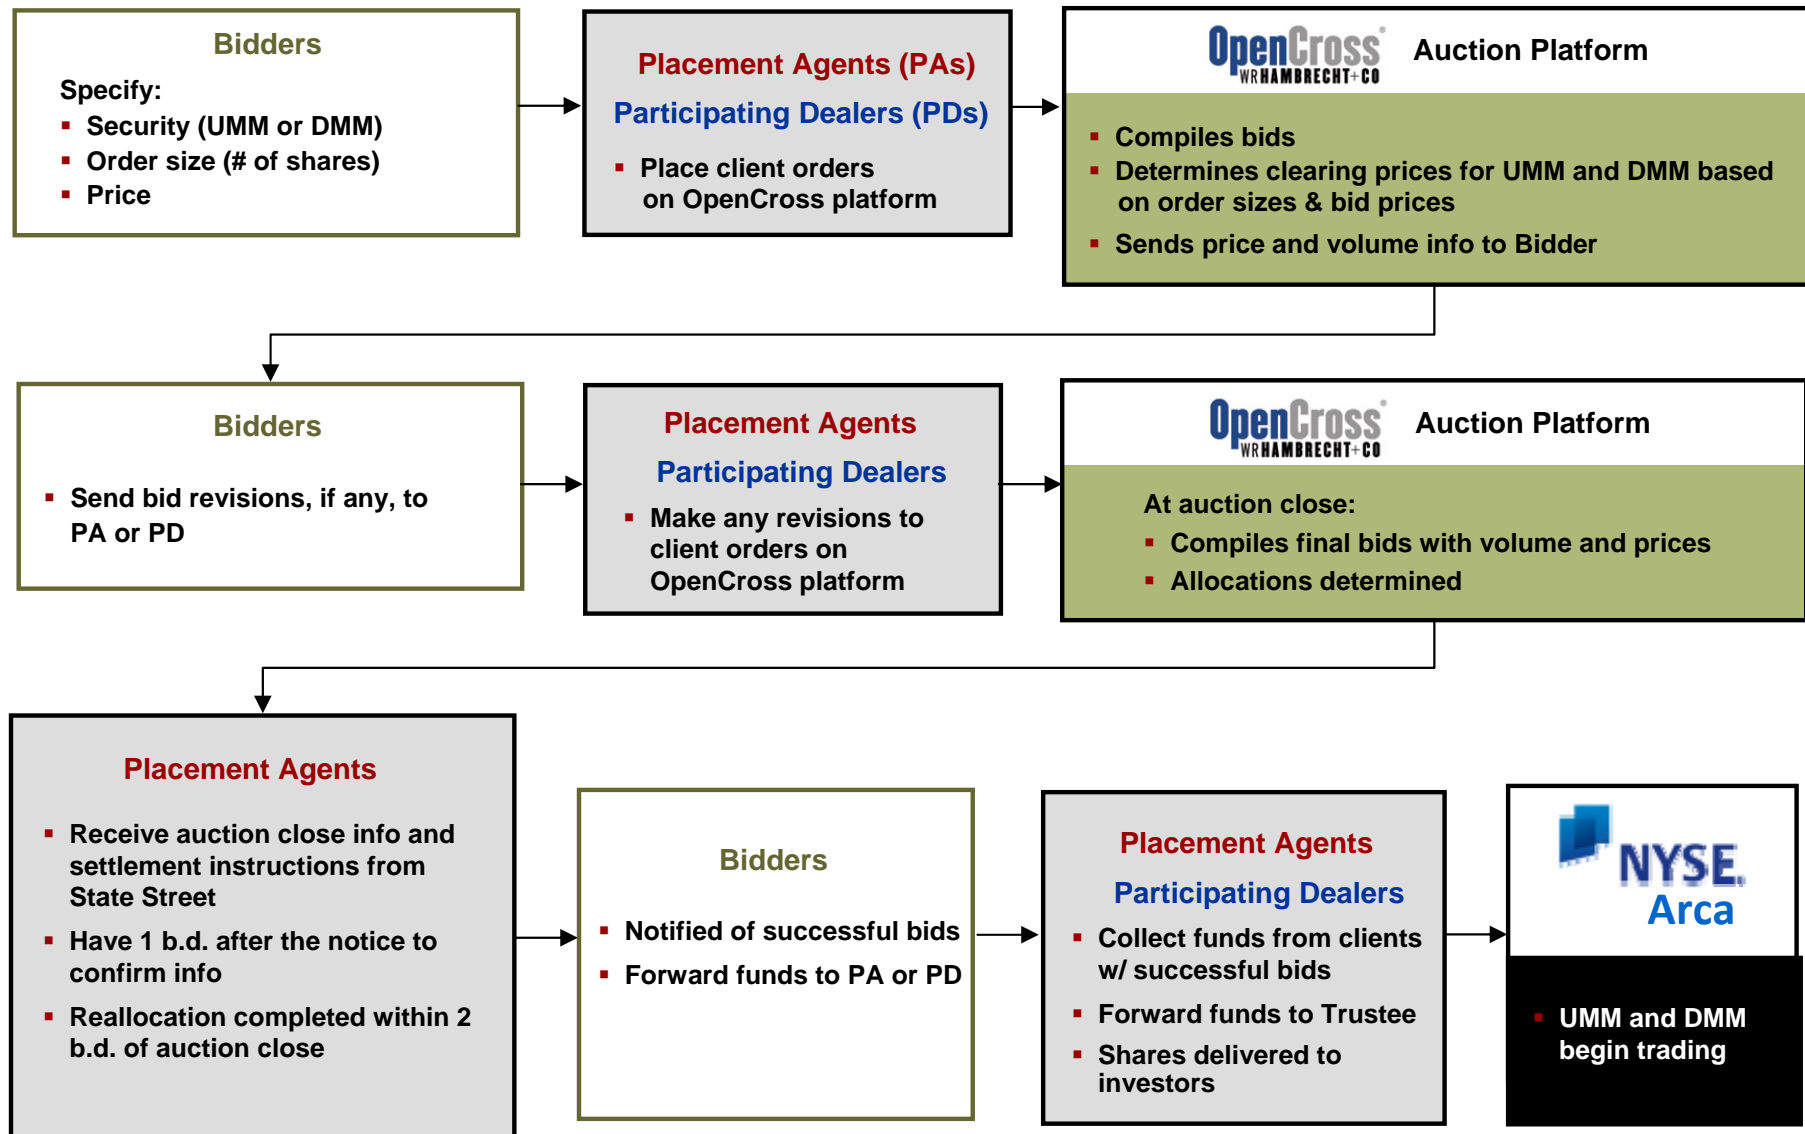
Bidders

Specify:
- Security (UMM or DMM)
- Order size (# of shares)
- Price

Placement Agents (PAs)
Participating Dealers (PDs)
- Place client orders on OpenCross platform

OpenCross WRHAMBRECHT+CO Auction Platform
- Compiles bids
- Determines clearing prices for UMM and DMM based on order sizes & bid prices
- Sends price and volume info to Bidder

Bidders
- Send bid revisions, if any, to PA or PD

Placement Agents
Participating Dealers
- Make any revisions to client orders on OpenCross platform

OpenCross WRHAMBRECHT+CO Auction Platform
At auction close:
- Compiles final bids with volume and prices
- Allocations determined

Placement Agents
- Receive auction close info and settlement instructions from State Street
- Have 1 b.d. after the notice to confirm info
- Reallocation completed within 2 b.d. of auction close

Bidders
- Notified of successful bids
- Forward funds to PA or PD

Placement Agents
Participating Dealers
- Collect funds from clients w/ successful bids
- Forward funds to Trustee
- Shares delivered to investors

NYSE Arca
- UMM and DMM begin trading